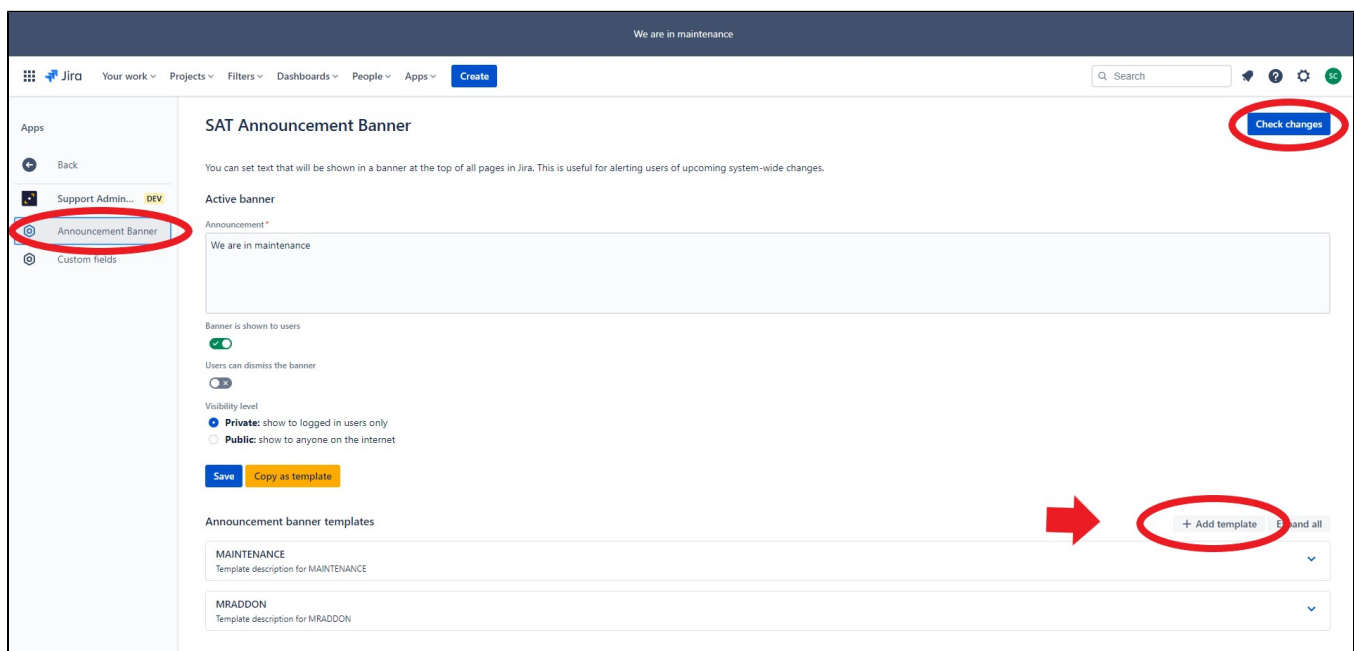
We are in maintenance

Jira Your work Projects Filters Dashboards People Apps Create

Search

SC

Apps

Back

Support Admin... DEV

Announcement Banner

Custom fields

SAT Announcement Banner

Check changes

You can set text that will be shown in a banner at the top of all pages in Jira. This is useful for alerting users of upcoming system-wide changes.

Active banner

Announcement*

We are in maintenance

Banner is shown to users

Users can dismiss the banner

Visibility level

**Private:** show to logged in users only

**Public:** show to anyone on the internet

Save Copy as template

Announcement banner templates

+ Add template E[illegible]and all

MAINTENANCE
Template description for MAINTENANCE

MRADDON
Template description for MRADDON